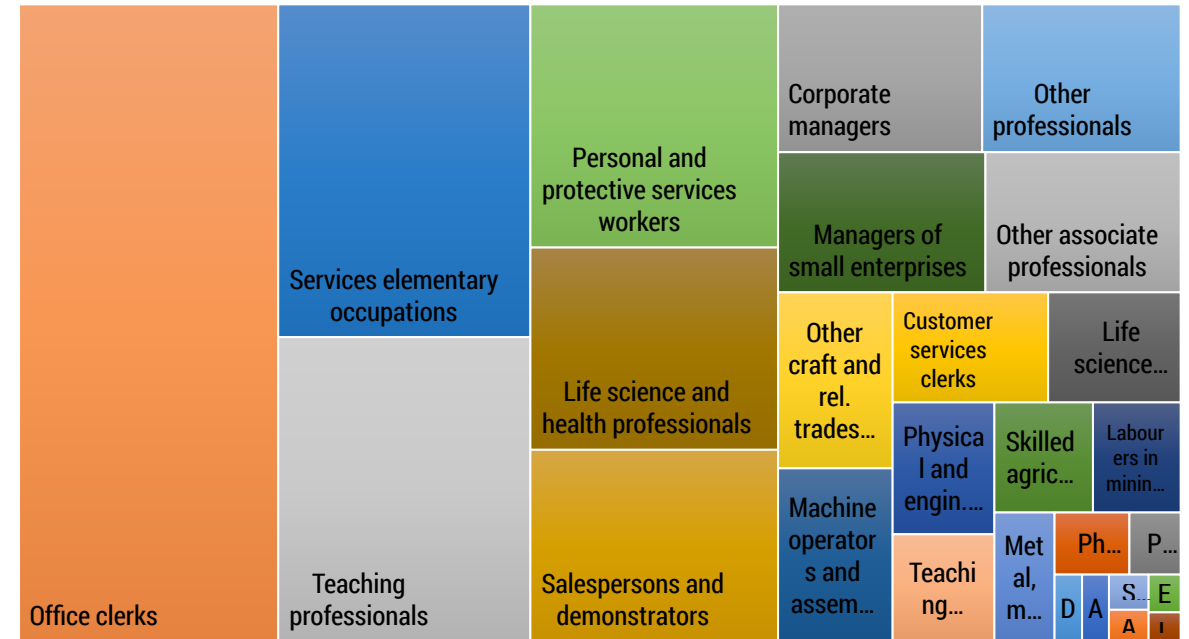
Office clerks

Services elementary occupations

Teaching professionals

Personal and protective services workers

Life science and health professionals

Salespersons and demonstrators

Corporate managers

Other professionals

Managers of small enterprises

Other associate professionals

Other craft and rel. trades…

Customer services clerks

Life science…

Physical and engin.…

Skilled agric…

Labourers in minin…

Machine operators and assem…

Teaching…

Metal, m…

Ph…

P…

D

A

S

E

A

I